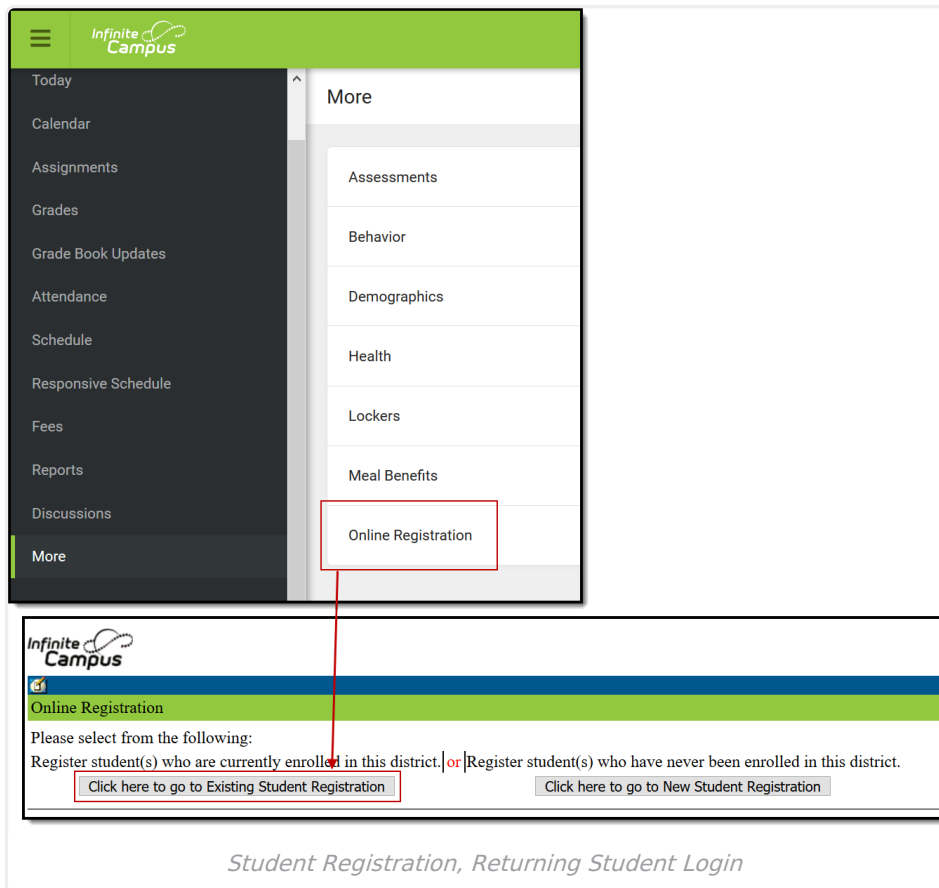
Infinite Campus

Today
Calendar
Assignments
Grades
Grade Book Updates
Attendance
Schedule
Responsive Schedule
Fees
Reports
Discussions
More

More

Assessments
Behavior
Demographics
Health
Lockers
Meal Benefits
Online Registration

Infinite Campus

Online Registration

Please select from the following:
Register student(s) who are currently enrolled in this district. or Register student(s) who have never been enrolled in this district.

Click here to go to Existing Student Registration

Click here to go to New Student Registration

Student Registration, Returning Student Login